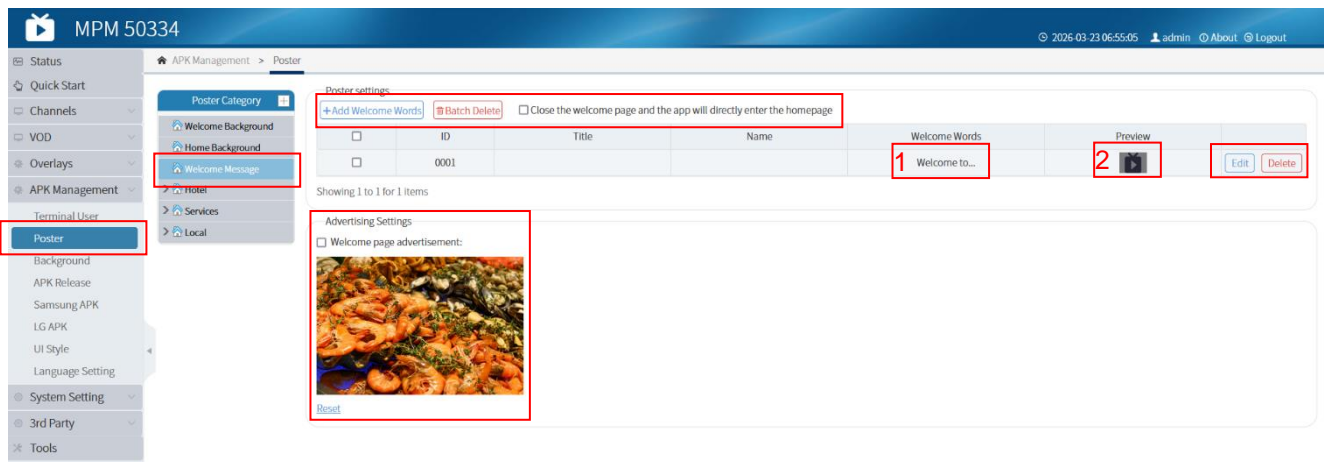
MPM 50334

2026-03-23 06:55:05 admin About Logout

Status
Quick Start
Channels
VOD
Overlays
APK Management
Terminal User
Poster
Background
APK Release
Samsung APK
LG APK
UI Style
Language Setting
System Setting
3rd Party
Tools

APK Management > Poster

Poster Category
Welcome Background
Home Background
Welcome Message
Hotel
Services
Local

Poster settings
+Add Welcome Words
Batch Delete
Close the welcome page and the app will directly enter the homepage

| | ID | Title | Name | Welcome Words | Preview | |
|---|---|---|---|---|---|---|
| ☐ | 0001 | | | Welcome to... | | Edit Delete |

1
2

Showing 1 to 1 for 1 items

Advertising Settings
Welcome page advertisement:

Reset